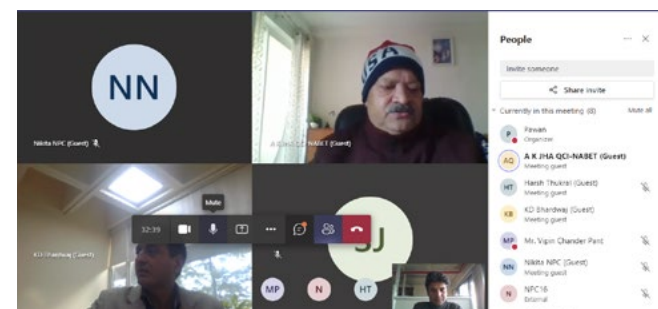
NN

Nikita NPC (Guest)

A K JHA QCI-NABET (Guest)

KD Bhardwaj (Guest)

Mute

32:39

SJ

MP N HT

People

Invite someone

Share invite

Currently in this meeting (8) Mute all

P Pawan Organizer

AQ A K JHA QCI-NABET (Guest) Meeting guest

HT Harsh Thukral (Guest) Meeting guest

KB KD Bhardwaj (Guest) Meeting guest

MP Mr. Vipin Chander Pant

NN Nikita NPC (Guest) Meeting guest

N NPC16 External